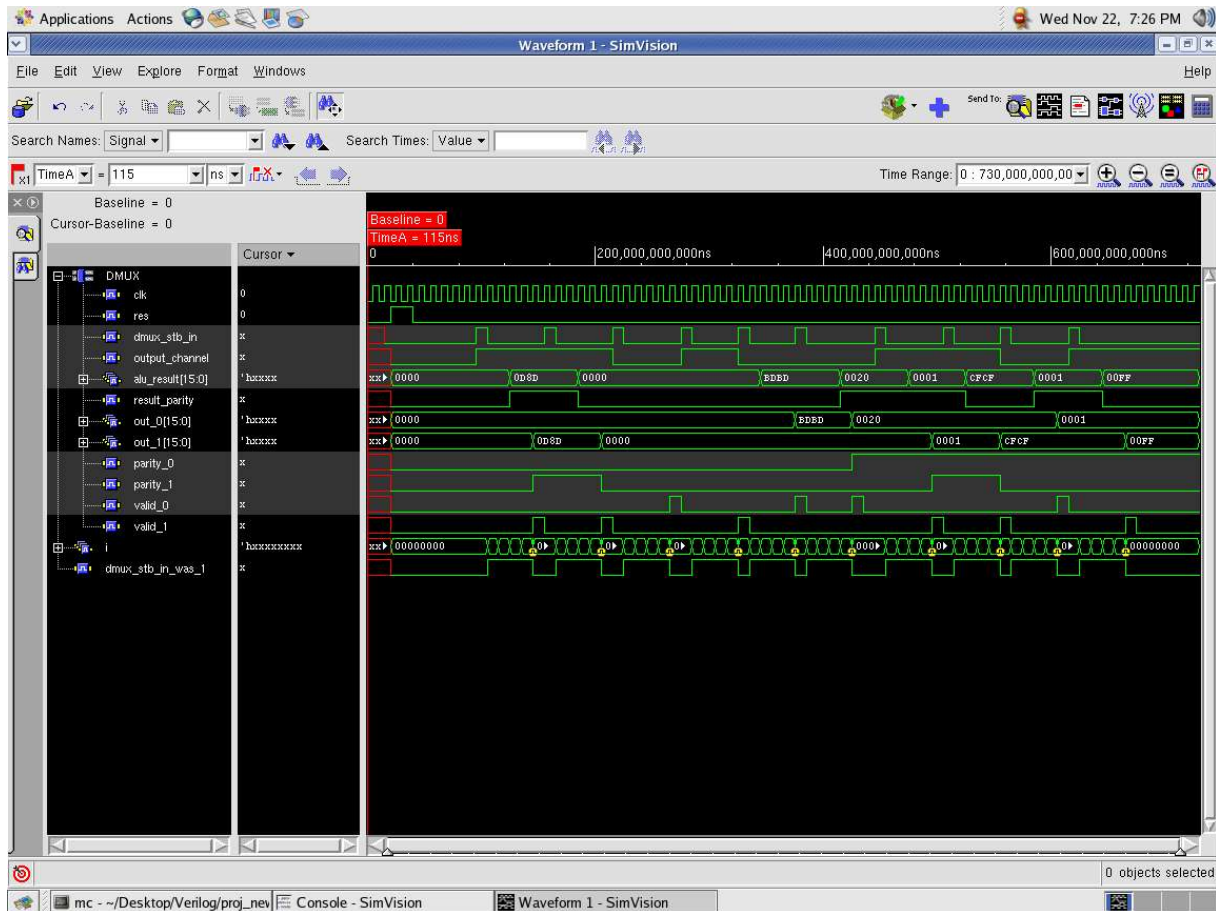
Applications Actions

Wed Nov 22, 7:26 PM

Waveform 1 - SimVision

File Edit View Explore Format Windows Help

Send To:

Search Names: Signal ▾ Search Times: Value ▾

TimeA ▾ = 115 ns ▾

Time Range: 0 : 730,000,000,00 ▾

Baseline = 0
Cursor-Baseline = 0

Cursor ▾

Baseline = 0
TimeA = 115ns

0 200,000,000,000ns 400,000,000,000ns 600,000,000,000ns

| Signal | Cursor |
|---|---|
| DMUX | |
| clk | 0 |
| res | 0 |
| dmux_stb_in | x |
| output_channel | x |
| alu_result[15:0] | 'hxxxx |
| result_parity | x |
| out_0[15:0] | 'hxxxx |
| out_1[15:0] | 'hxxxx |
| parity_0 | x |
| parity_1 | x |
| valid_0 | x |
| valid_1 | x |
| i | 'hxxxxxxxx |
| dmux_stb_in_was_1 | x |

xx 0000 0D8D 0000 BDBD 0020 0001 CFCF 0001 00FF

xx 0000 BDBD 0020 0001

xx 0000 0D8D 0000 0001 CFCF 00FF

xx 00000000 0 0 0 000 0 0 00000000

0 objects selected

mc - ~/Desktop/Verilog/proj_nev Console - SimVision Waveform 1 - SimVision